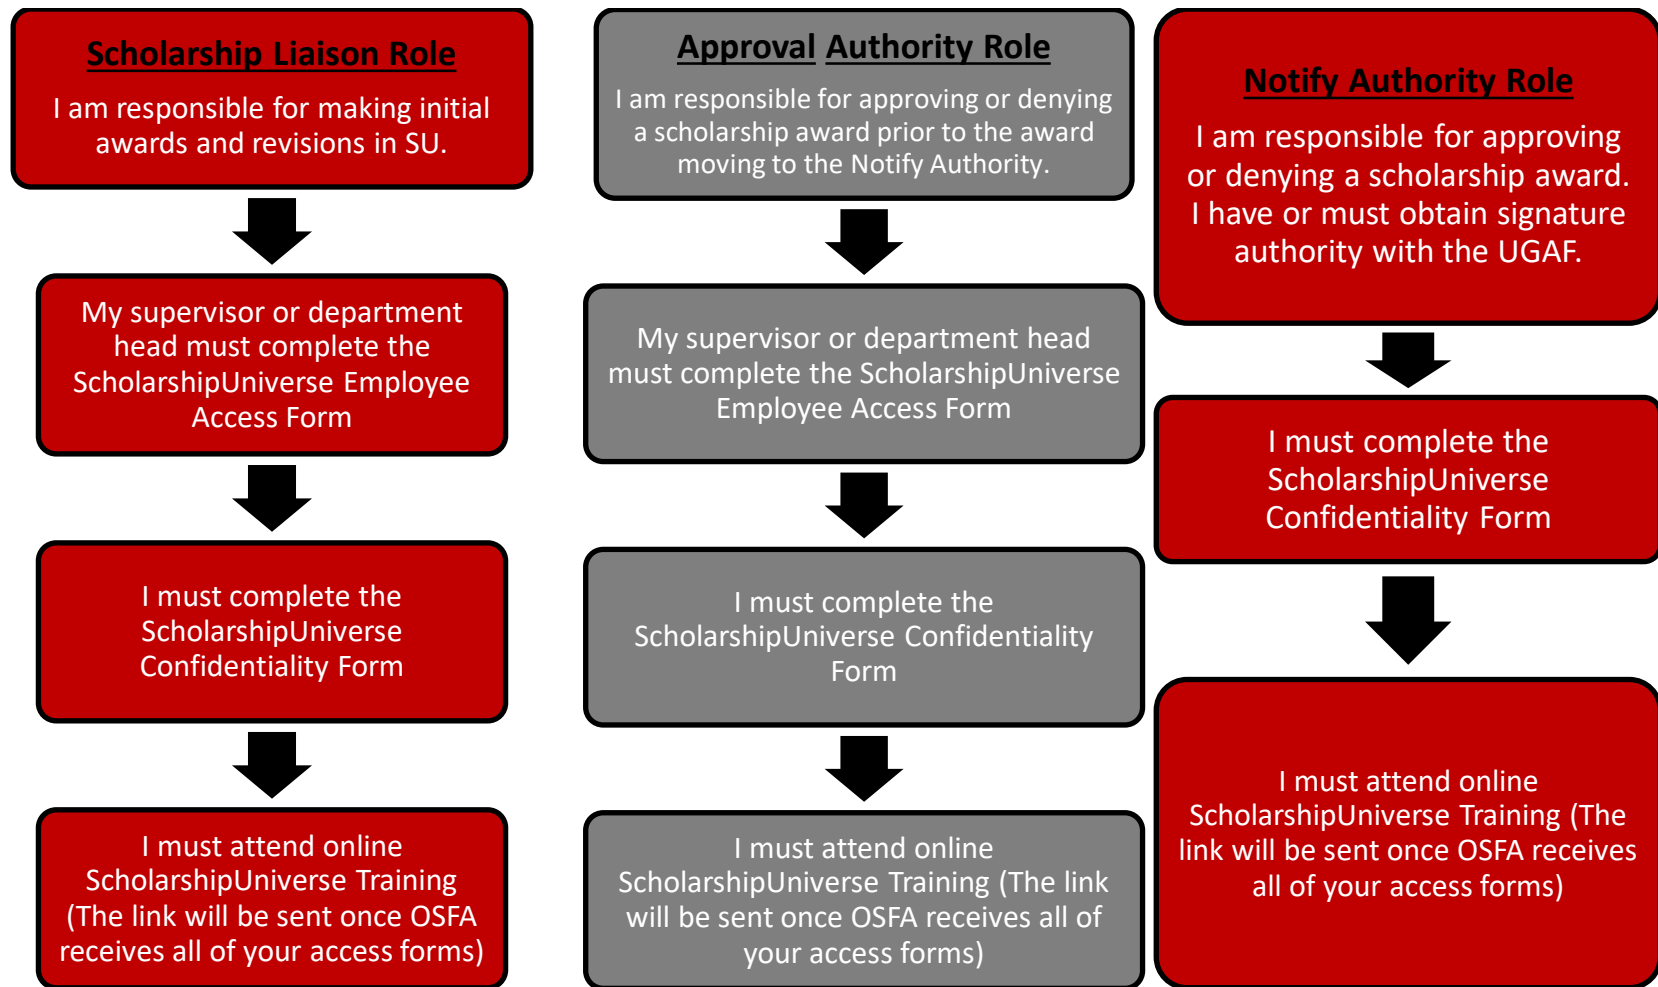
Scholarship Liaison Role

I am responsible for making initial awards and revisions in SU.

My supervisor or department head must complete the ScholarshipUniverse Employee Access Form

I must complete the ScholarshipUniverse Confidentiality Form

I must attend online ScholarshipUniverse Training (The link will be sent once OSFA receives all of your access forms)

Approval Authority Role

I am responsible for approving or denying a scholarship award prior to the award moving to the Notify Authority.

My supervisor or department head must complete the ScholarshipUniverse Employee Access Form

I must complete the ScholarshipUniverse Confidentiality Form

I must attend online ScholarshipUniverse Training (The link will be sent once OSFA receives all of your access forms)

Notify Authority Role

I am responsible for approving or denying a scholarship award. I have or must obtain signature authority with the UGAF.

I must complete the ScholarshipUniverse Confidentiality Form

I must attend online ScholarshipUniverse Training (The link will be sent once OSFA receives all of your access forms)